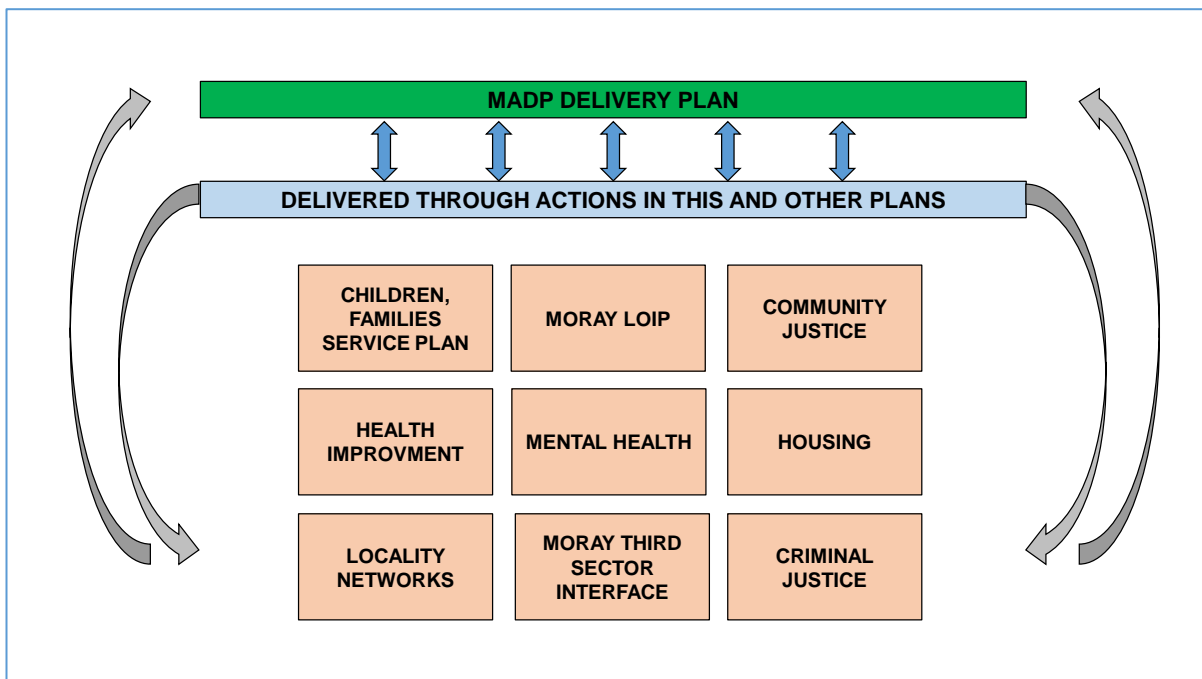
MADP DELIVERY PLAN

DELIVERED THROUGH ACTIONS IN THIS AND OTHER PLANS

CHILDREN, FAMILIES SERVICE PLAN

MORAY LOIP

COMMUNITY JUSTICE

HEALTH IMPROVMENT

MENTAL HEALTH

HOUSING

LOCALITY NETWORKS

MORAY THIRD SECTOR INTERFACE

CRIMINAL JUSTICE